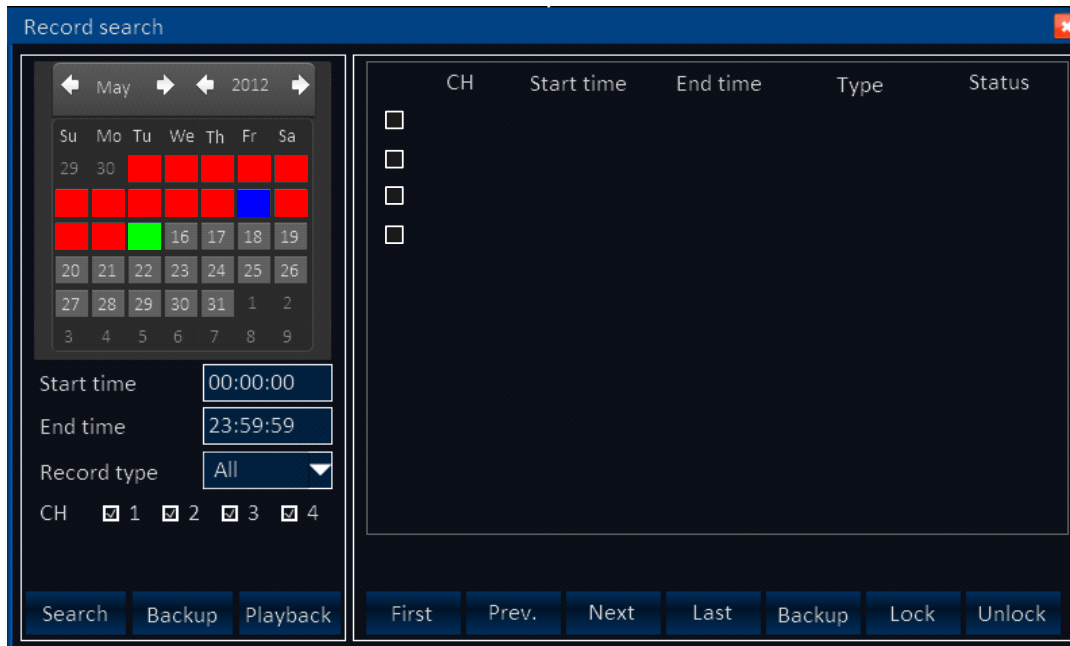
Record search

May 2012

| Su | Mo | Tu | We | Th | Fr | Sa |
|---|---|---|---|---|---|---|
| 29 | 30 | | | | | |
| | | | | | | |
| | | | 16 | 17 | 18 | 19 |
| 20 | 21 | 22 | 23 | 24 | 25 | 26 |
| 27 | 28 | 29 | 30 | 31 | 1 | 2 |
| 3 | 4 | 5 | 6 | 7 | 8 | 9 |

Start time 00:00:00
End time 23:59:59
Record type All
CH ☑ 1 ☑ 2 ☑ 3 ☑ 4

Search Backup Playback

| | CH | Start time | End time | Type | Status |
|---|---|---|---|---|---|
| ☐ | | | | | |
| ☐ | | | | | |
| ☐ | | | | | |
| ☐ | | | | | |

First Prev. Next Last Backup Lock Unlock